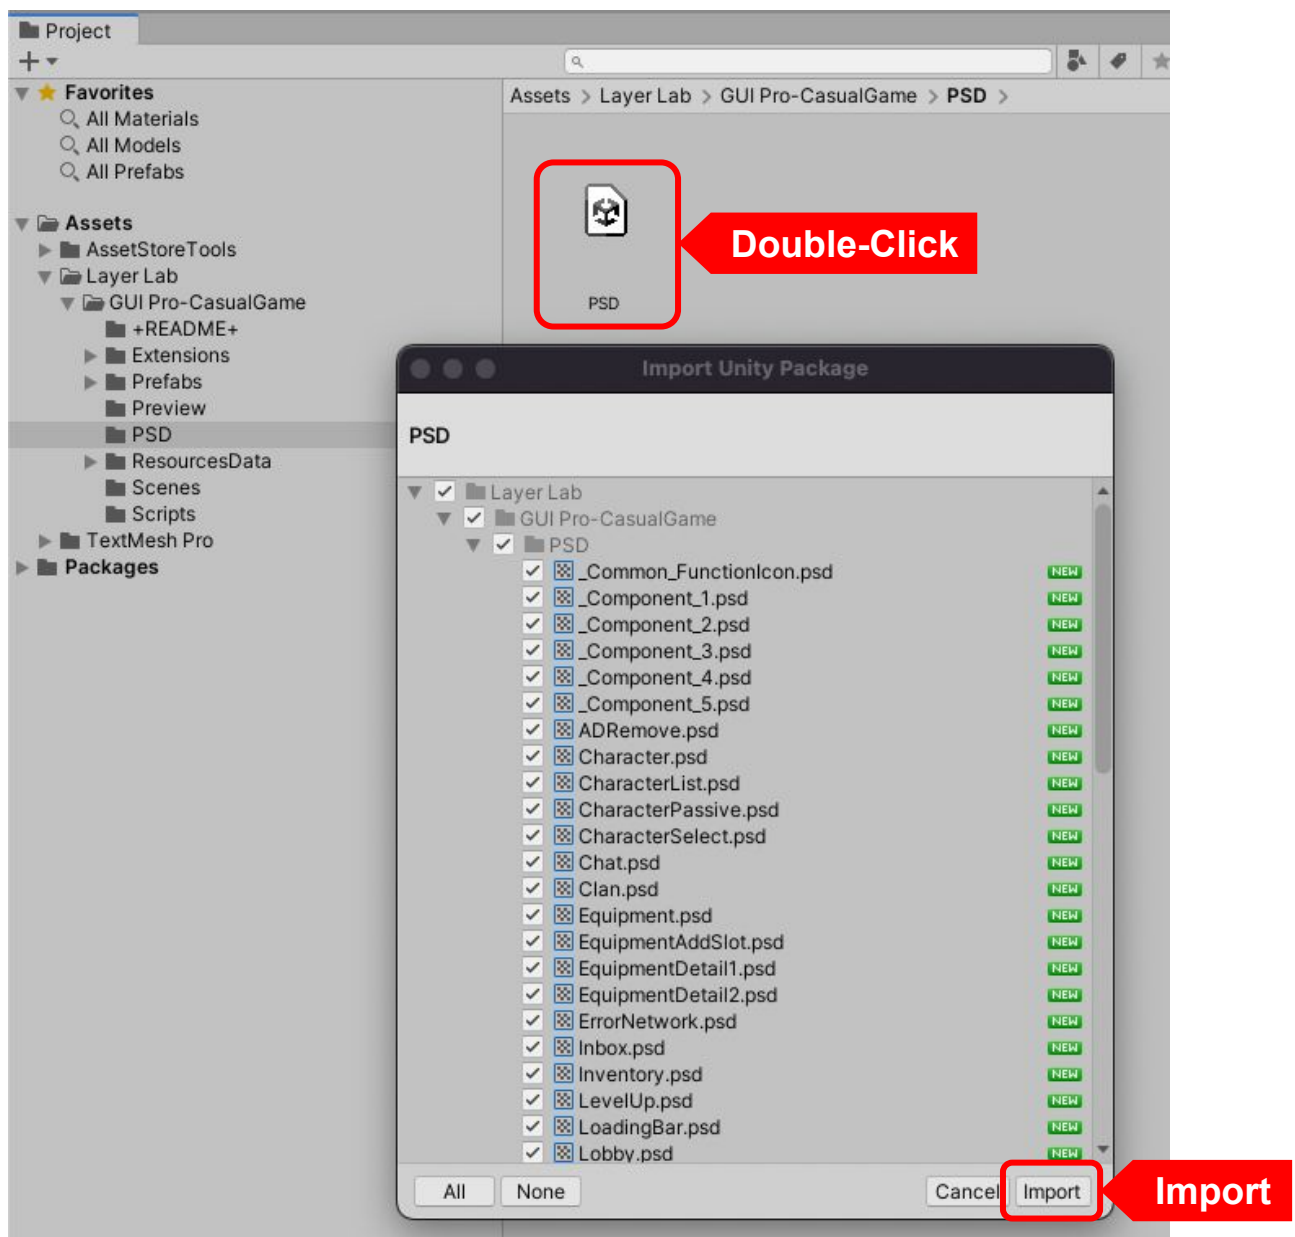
Project

Favorites
All Materials
All Models
All Prefabs

Assets
AssetStoreTools
Layer Lab
GUI Pro-CasualGame
+README+
Extensions
Prefabs
Preview
PSD
ResourcesData
Scenes
Scripts
TextMesh Pro
Packages

Assets > Layer Lab > GUI Pro-CasualGame > PSD >

PSD

Double-Click

Import Unity Package

PSD

Layer Lab
GUI Pro-CasualGame
PSD
_Common_FunctionIcon.psd NEW
_Component_1.psd NEW
_Component_2.psd NEW
_Component_3.psd NEW
_Component_4.psd NEW
_Component_5.psd NEW
ADRemove.psd NEW
Character.psd NEW
CharacterList.psd NEW
CharacterPassive.psd NEW
CharacterSelect.psd NEW
Chat.psd NEW
Clan.psd NEW
Equipment.psd NEW
EquipmentAddSlot.psd NEW
EquipmentDetail1.psd NEW
EquipmentDetail2.psd NEW
ErrorNetwork.psd NEW
Inbox.psd NEW
Inventory.psd NEW
LevelUp.psd NEW
LoadingBar.psd NEW
Lobby.psd NEW

All None Cancel Import

Import